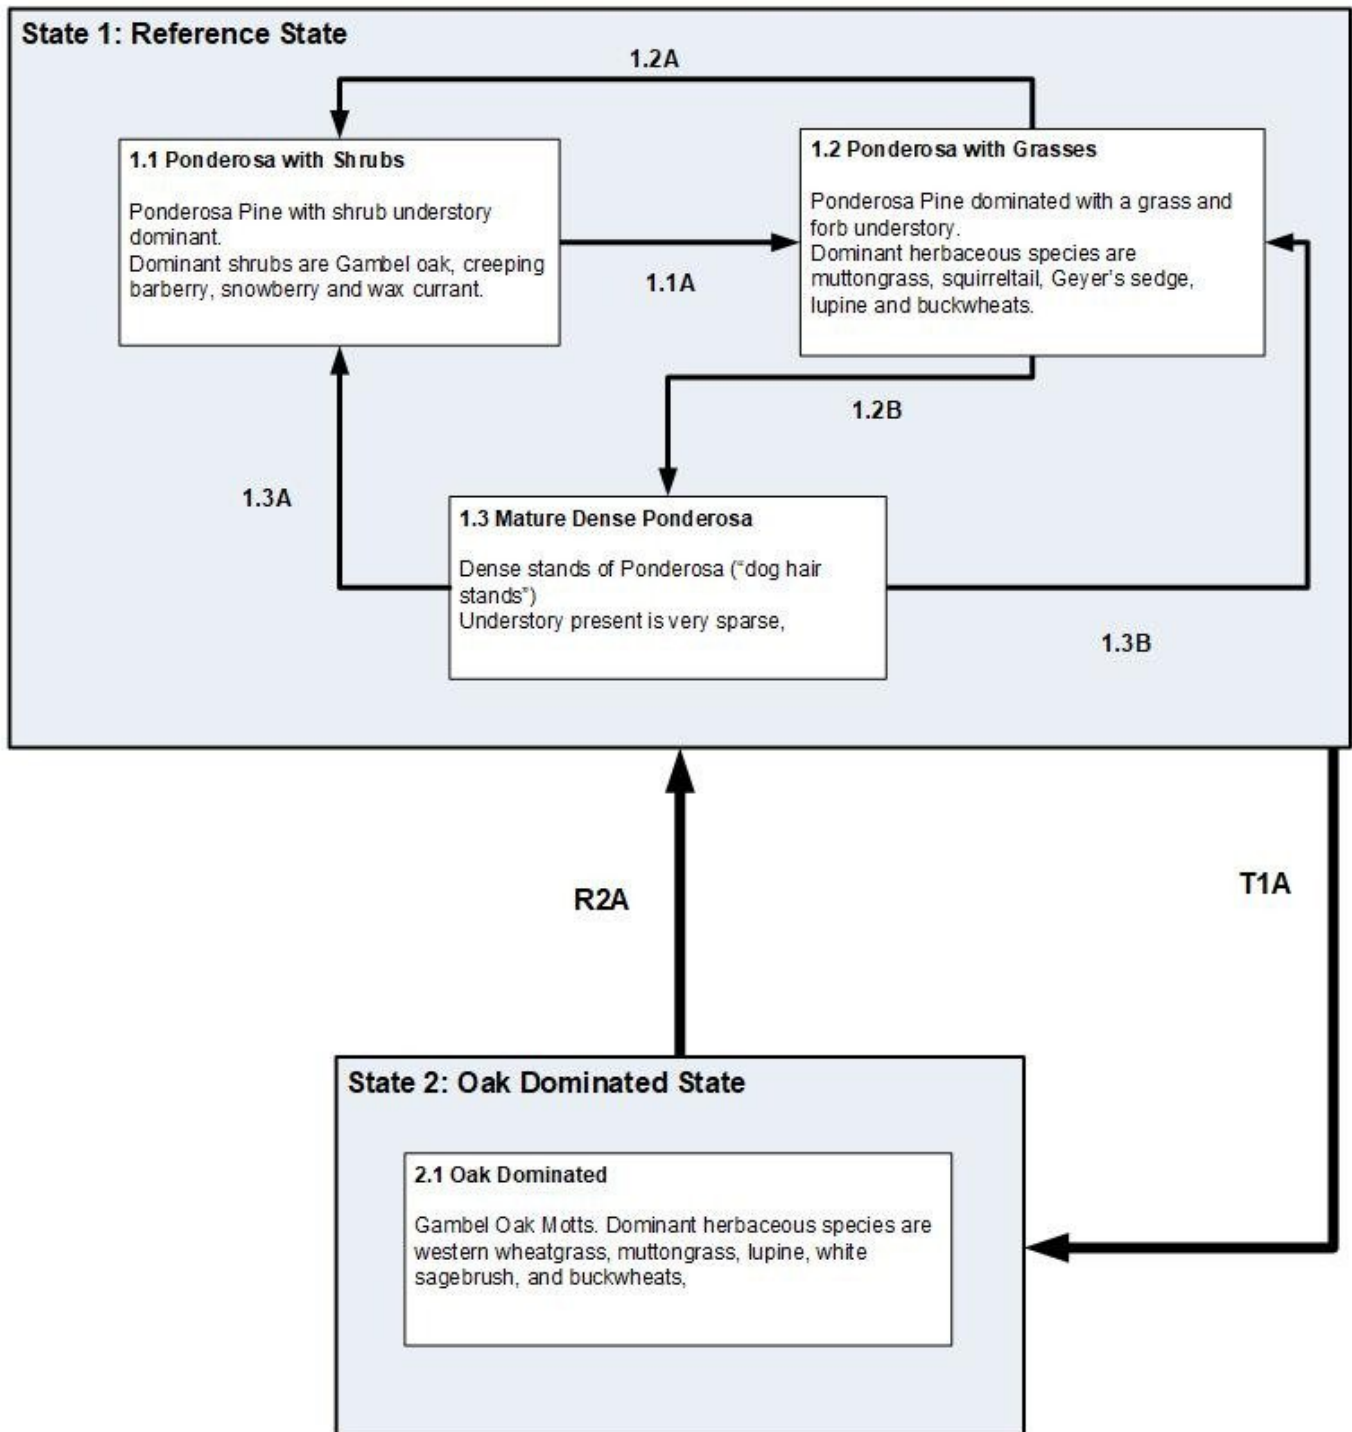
State 1: Reference State

1.2A

1.1 Ponderosa with Shrubs

Ponderosa Pine with shrub understory dominant.
Dominant shrubs are Gambel oak, creeping barberry, snowberry and wax currant.

1.1A

1.2 Ponderosa with Grasses

Ponderosa Pine dominated with a grass and forb understory.
Dominant herbaceous species are muttongrass, squirreltail, Geyer's sedge, lupine and buckwheats.

1.2B

1.3A

1.3 Mature Dense Ponderosa

Dense stands of Ponderosa ("dog hair stands")
Understory present is very sparse,

1.3B

R2A

T1A

State 2: Oak Dominated State

2.1 Oak Dominated

Gambel Oak Motts. Dominant herbaceous species are western wheatgrass, muttongrass, lupine, white sagebrush, and buckwheats,